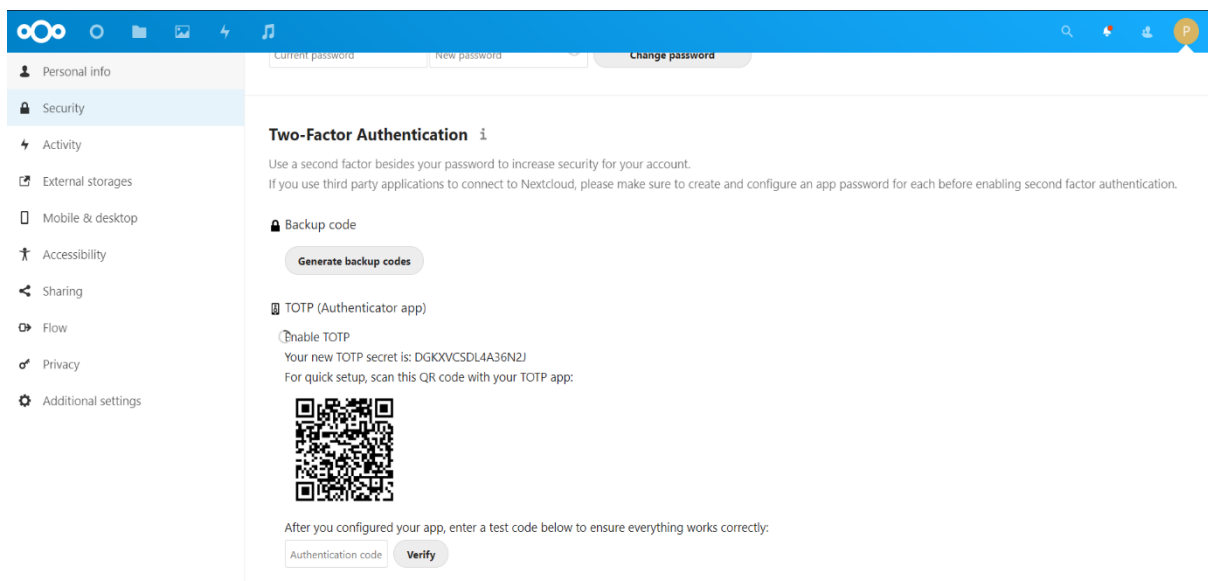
P

Personal info
Security
Activity
External storages
Mobile & desktop
Accessibility
Sharing
Flow
Privacy
Additional settings

Current password
New password
Change password

Two-Factor Authentication i

Use a second factor besides your password to increase security for your account.
If you use third party applications to connect to Nextcloud, please make sure to create and configure an app password for each before enabling second factor authentication.

Backup code

Generate backup codes

TOTP (Authenticator app)

Enable TOTP
Your new TOTP secret is: DGKXVCSDL4A36N2J
For quick setup, scan this QR code with your TOTP app:

After you configured your app, enter a test code below to ensure everything works correctly:

Authentication code
Verify